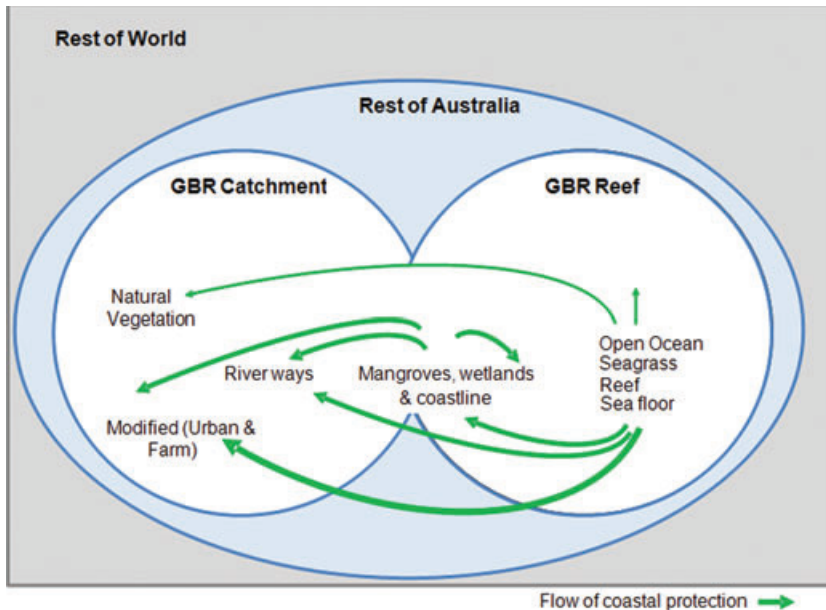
Rest of World

Rest of Australia

GBR Catchment

GBR Reef

Natural Vegetation

River ways

Mangroves, wetlands & coastline

Modified (Urban & Farm)

Open Ocean
Seagrass
Reef
Sea floor

Flow of coastal protection